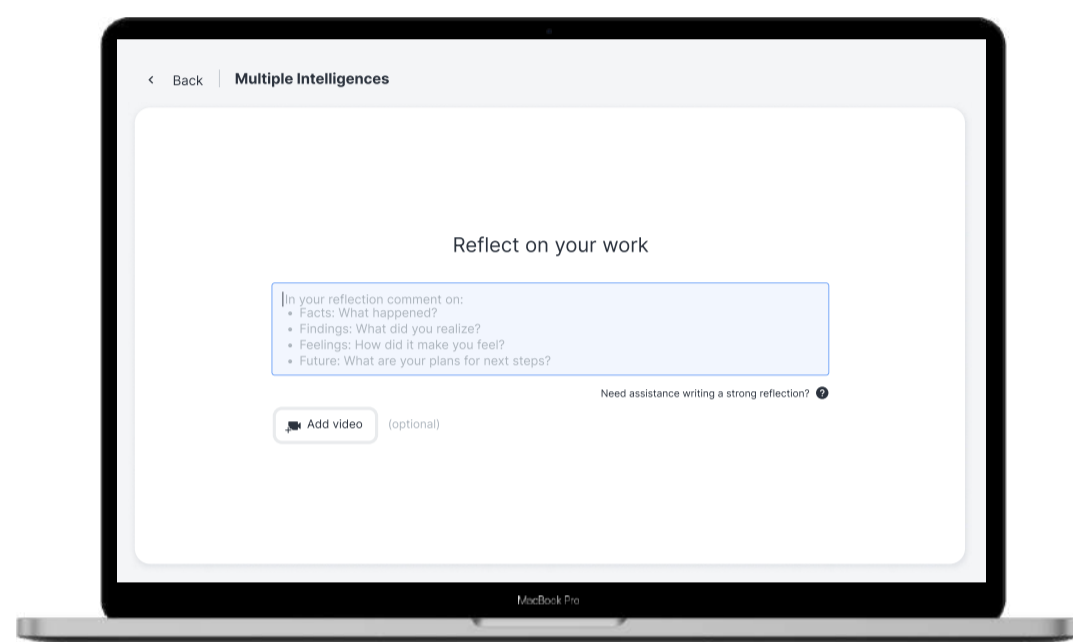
‹ Back Multiple Intelligences

Reflect on your work

In your reflection comment on:
- Facts: What happened?
- Findings: What did you realize?
- Feelings: How did it make you feel?
- Future: What are your plans for next steps?

Need assistance writing a strong reflection? ?

Add video (optional)

MacBook Pro